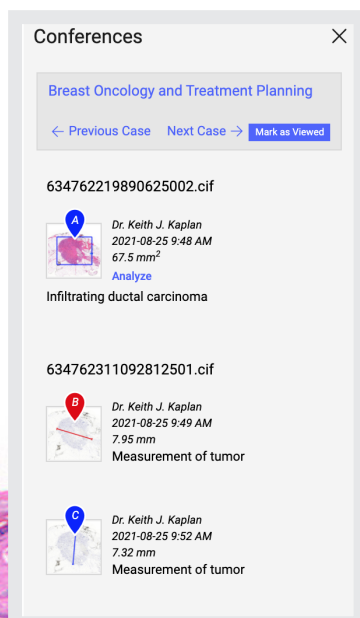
Conferences

Breast Oncology and Treatment Planning

← Previous Case Next Case → Mark as Viewed

634762219890625002.cif

A

Dr. Keith J. Kaplan
2021-08-25 9:48 AM
67.5 $mm^2$
Analyze

Infiltrating ductal carcinoma

634762311092812501.cif

B

Dr. Keith J. Kaplan
2021-08-25 9:49 AM
7.95 mm
Measurement of tumor

C

Dr. Keith J. Kaplan
2021-08-25 9:52 AM
7.32 mm
Measurement of tumor